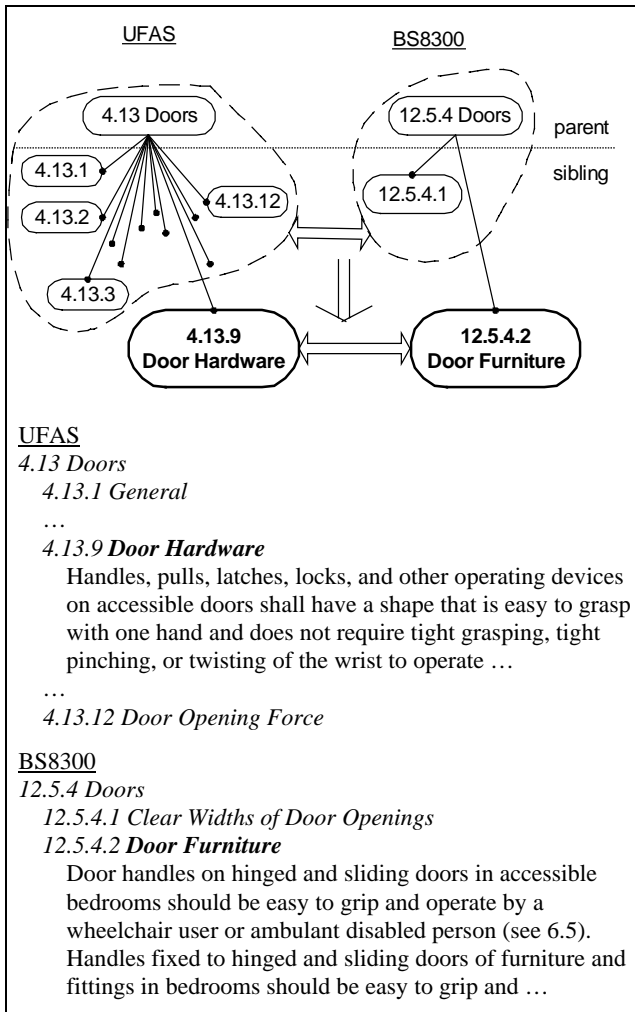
UFAS

BS8300

4.13 Doors

12.5.4 Doors

parent

sibling

4.13.1

4.13.2

4.13.12

4.13.3

12.5.4.1

4.13.9
Door Hardware

12.5.4.2
Door Furniture

UFAS
*4.13 Doors*
*4.13.1 General*
…
*4.13.9 **Door Hardware***
Handles, pulls, latches, locks, and other operating devices on accessible doors shall have a shape that is easy to grasp with one hand and does not require tight grasping, tight pinching, or twisting of the wrist to operate …
…
*4.13.12 Door Opening Force*

BS8300
*12.5.4 Doors*
*12.5.4.1 Clear Widths of Door Openings*
*12.5.4.2 **Door Furniture***
Door handles on hinged and sliding doors in accessible bedrooms should be easy to grip and operate by a wheelchair user or ambulant disabled person (see 6.5). Handles fixed to hinged and sliding doors of furniture and fittings in bedrooms should be easy to grip and …